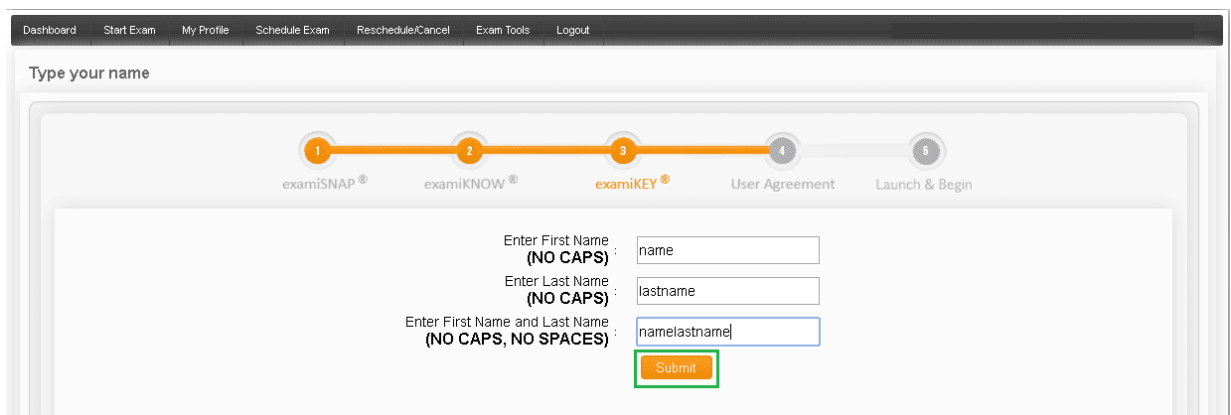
Dashboard Start Exam My Profile Schedule Exam Reschedule/Cancel Exam Tools Logout

Type your name

1 examiSNAP ®
2 examiKNOW ®
3 examiKEY ®
4 User Agreement
5 Launch & Begin

Enter First Name **(NO CAPS)** : name

Enter Last Name **(NO CAPS)** : lastname

Enter First Name and Last Name **(NO CAPS, NO SPACES)** : namelastname

Submit